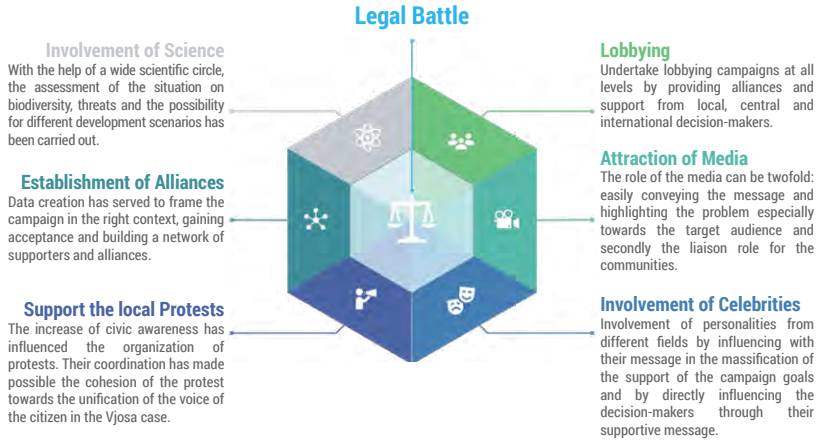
Legal Battle

Involvement of Science
With the help of a wide scientific circle, the assessment of the situation on biodiversity, threats and the possibility for different development scenarios has been carried out.

Establishment of Alliances
Data creation has served to frame the campaign in the right context, gaining acceptance and building a network of supporters and alliances.

Support the local Protests
The increase of civic awareness has influenced the organization of protests. Their coordination has made possible the cohesion of the protest towards the unification of the voice of the citizen in the Vjosa case.

Lobbying
Undertake lobbying campaigns at all levels by providing alliances and support from local, central and international decision-makers.

Attraction of Media
The role of the media can be twofold: easily conveying the message and highlighting the problem especially towards the target audience and secondly the liaison role for the communities.

Involvement of Celebrities
Involvement of personalities from different fields by influencing with their message in the massification of the support of the campaign goals and by directly influencing the decision-makers through their supportive message.